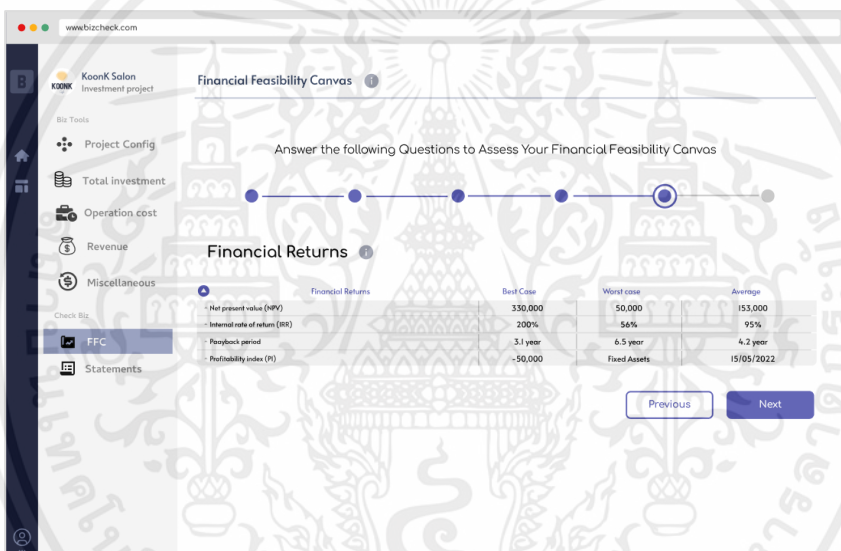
www.bizcheck.com

B

KOONK KoonK Salon
Investment project

Biz Tools

Project Config

Total investment

Operation cost

Revenue

Miscellaneous

Check Biz

FFC

Statements

Financial Feasibility Canvas

Answer the following Questions to Assess Your Financial Feasibility Canvas

Financial Returns

| Financial Returns | Best Case | Worst case | Average |
|---|---|---|---|
| - Net present value (NPV) | 330,000 | 50,000 | 153,000 |
| - Internal rate of return (IRR) | 200% | 56% | 95% |
| - Paaybock period | 3.1 year | 6.5 year | 4.2 year |
| - Profitability index (PI) | -50,000 | Fixed Assets | 15/05/2022 |

Previous

Next